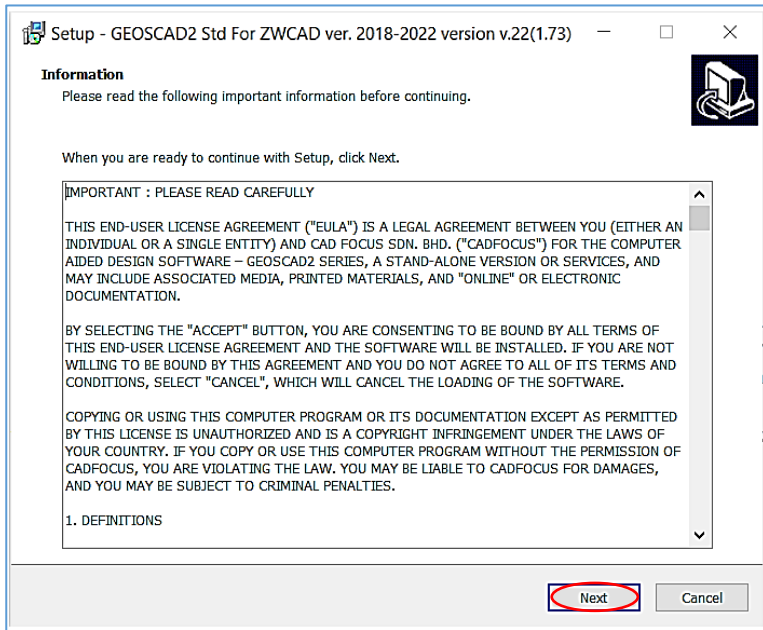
Setup - GEOSCAD2 Std For ZWCAD ver. 2018-2022 version v.22(1.73)

Information

Please read the following important information before continuing.

When you are ready to continue with Setup, click Next.

IMPORTANT : PLEASE READ CAREFULLY

THIS END-USER LICENSE AGREEMENT ("EULA") IS A LEGAL AGREEMENT BETWEEN YOU (EITHER AN INDIVIDUAL OR A SINGLE ENTITY) AND CAD FOCUS SDN. BHD. ("CADFOCUS") FOR THE COMPUTER AIDED DESIGN SOFTWARE – GEOSCAD2 SERIES, A STAND-ALONE VERSION OR SERVICES, AND MAY INCLUDE ASSOCIATED MEDIA, PRINTED MATERIALS, AND "ONLINE" OR ELECTRONIC DOCUMENTATION.

BY SELECTING THE "ACCEPT" BUTTON, YOU ARE CONSENTING TO BE BOUND BY ALL TERMS OF THIS END-USER LICENSE AGREEMENT AND THE SOFTWARE WILL BE INSTALLED. IF YOU ARE NOT WILLING TO BE BOUND BY THIS AGREEMENT AND YOU DO NOT AGREE TO ALL OF ITS TERMS AND CONDITIONS, SELECT "CANCEL", WHICH WILL CANCEL THE LOADING OF THE SOFTWARE.

COPYING OR USING THIS COMPUTER PROGRAM OR ITS DOCUMENTATION EXCEPT AS PERMITTED BY THIS LICENSE IS UNAUTHORIZED AND IS A COPYRIGHT INFRINGEMENT UNDER THE LAWS OF YOUR COUNTRY. IF YOU COPY OR USE THIS COMPUTER PROGRAM WITHOUT THE PERMISSION OF CADFOCUS, YOU ARE VIOLATING THE LAW. YOU MAY BE LIABLE TO CADFOCUS FOR DAMAGES, AND YOU MAY BE SUBJECT TO CRIMINAL PENALTIES.

1. DEFINITIONS

Next

Cancel